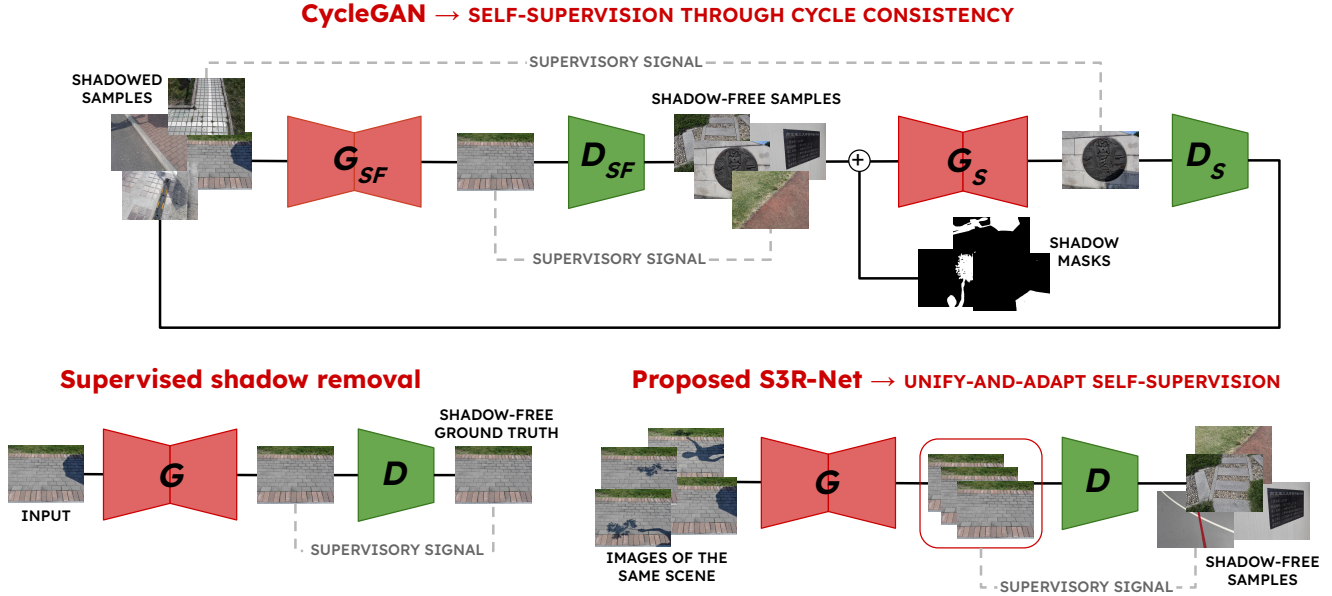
CycleGAN → SELF-SUPERVISION THROUGH CYCLE CONSISTENCY

SUPERVISORY SIGNAL

SHADOWED SAMPLES

$G_{SF}$

$D_{SF}$

SHADOW-FREE SAMPLES

+

$G_S$

$D_S$

SUPERVISORY SIGNAL

SHADOW MASKS

Supervised shadow removal

SHADOW-FREE GROUND TRUTH

INPUT

G

D

SUPERVISORY SIGNAL

Proposed S3R-Net → UNIFY-AND-ADAPT SELF-SUPERVISION

G

D

IMAGES OF THE SAME SCENE

SUPERVISORY SIGNAL

SHADOW-FREE SAMPLES